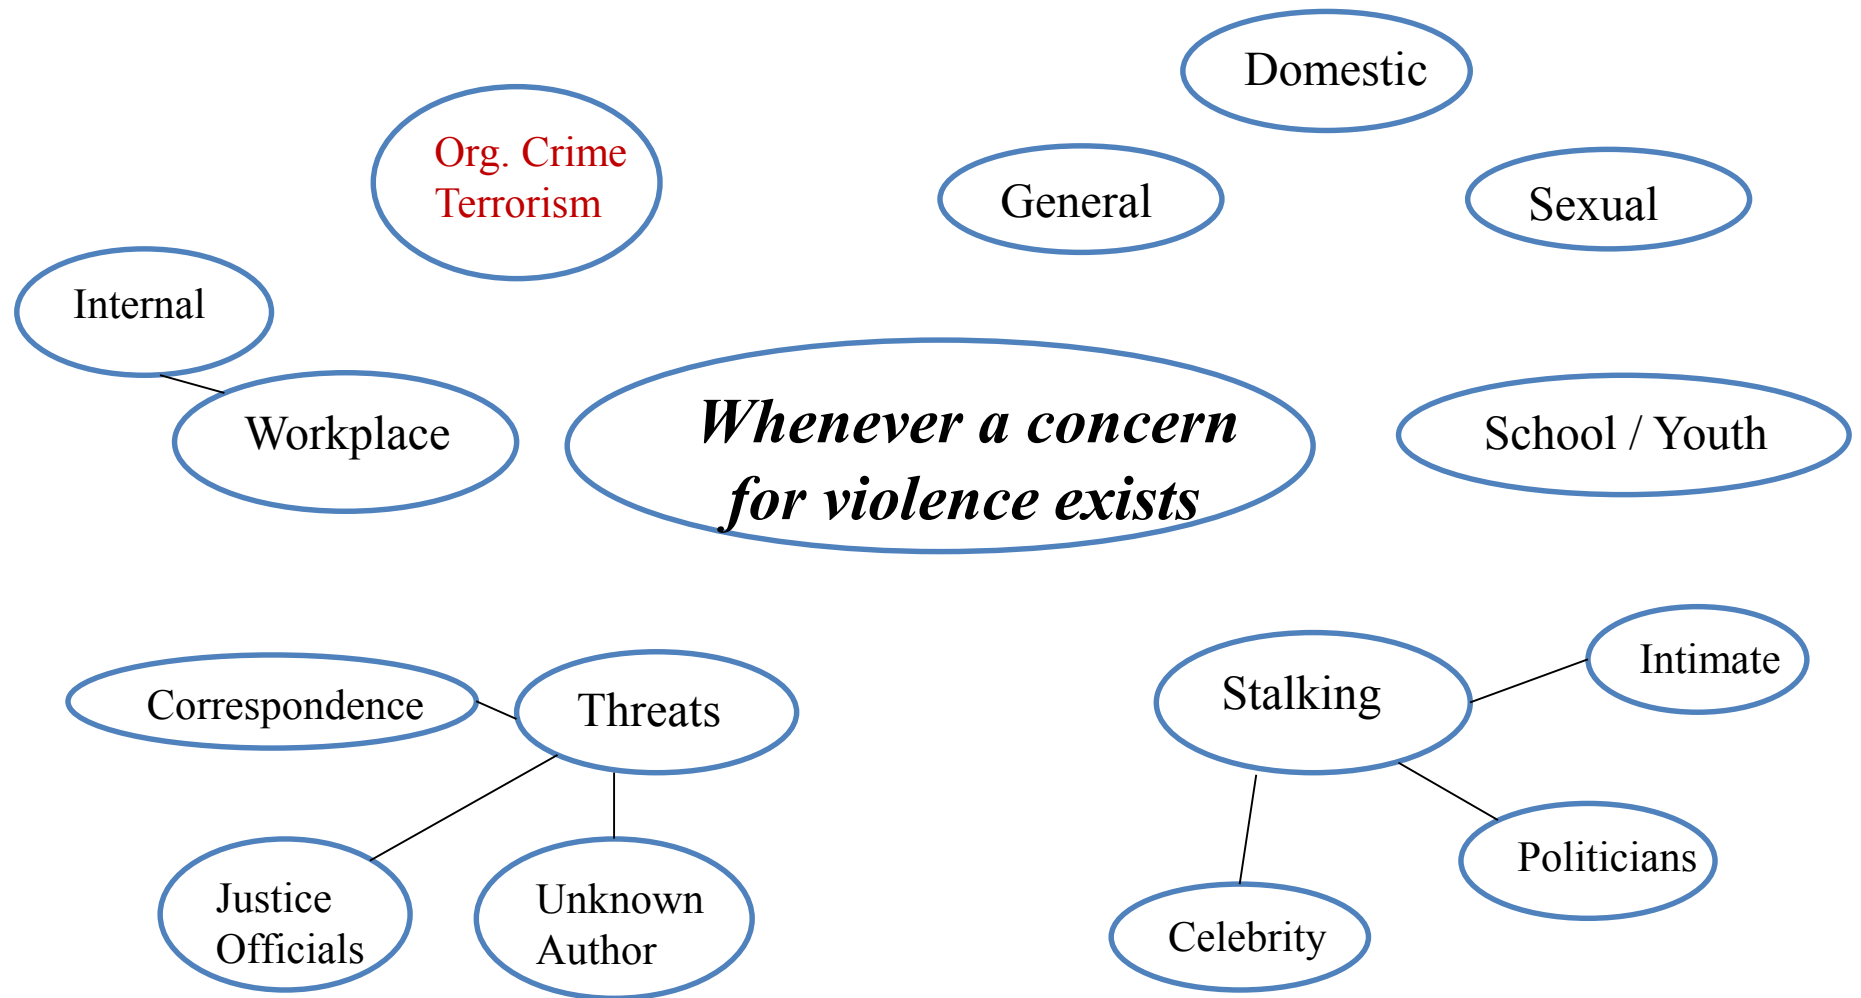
Domestic

Org. Crime
Terrorism

General

Sexual

Internal

Workplace

***Whenever a concern for violence exists***

School / Youth

Correspondence

Threats

Justice Officials

Unknown Author

Stalking

Intimate

Politicians

Celebrity